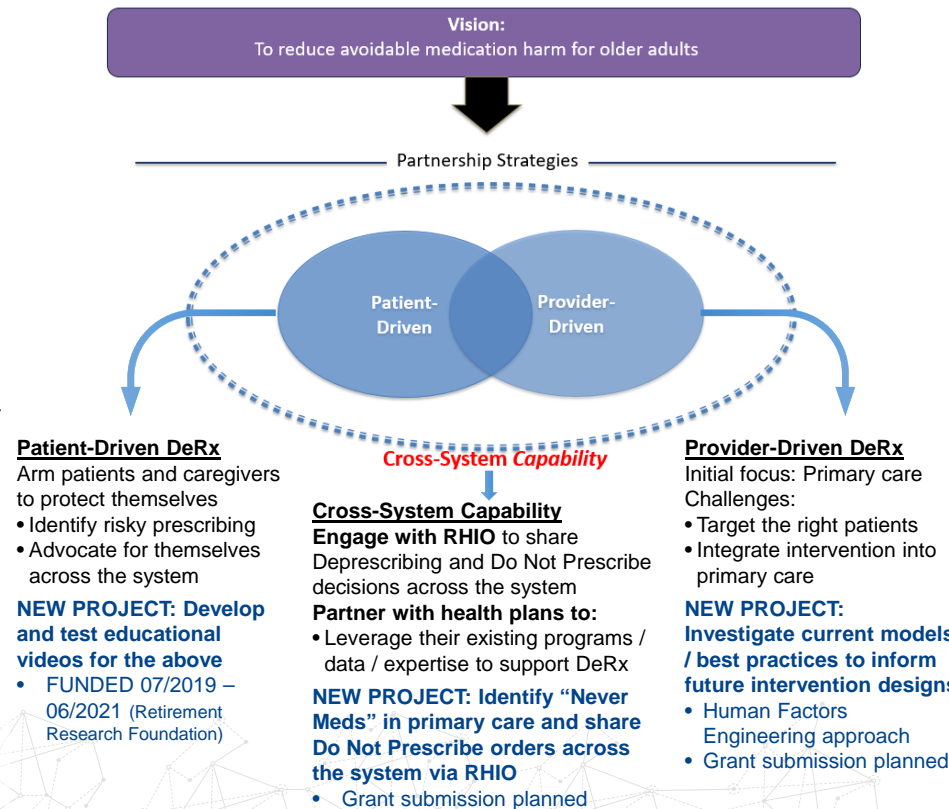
Vision:
To reduce avoidable medication harm for older adults

Partnership Strategies

Patient-Driven

Provider-Driven

Cross-System Capability

Patient-Driven DeRx
Arm patients and caregivers to protect themselves
• Identify risky prescribing
• Advocate for themselves across the system

NEW PROJECT: Develop and test educational videos for the above
• FUNDED 07/2019 – 06/2021 (Retirement Research Foundation)

Cross-System Capability
Engage with RHIO to share Deprescribing and Do Not Prescribe decisions across the system
Partner with health plans to:
• Leverage their existing programs / data / expertise to support DeRx

NEW PROJECT: Identify "Never Meds" in primary care and share Do Not Prescribe orders across the system via RHIO
• Grant submission planned

Provider-Driven DeRx
Initial focus: Primary care
Challenges:
• Target the right patients
• Integrate intervention into primary care

NEW PROJECT: Investigate current models / best practices to inform future intervention designs
• Human Factors Engineering approach
• Grant submission planned